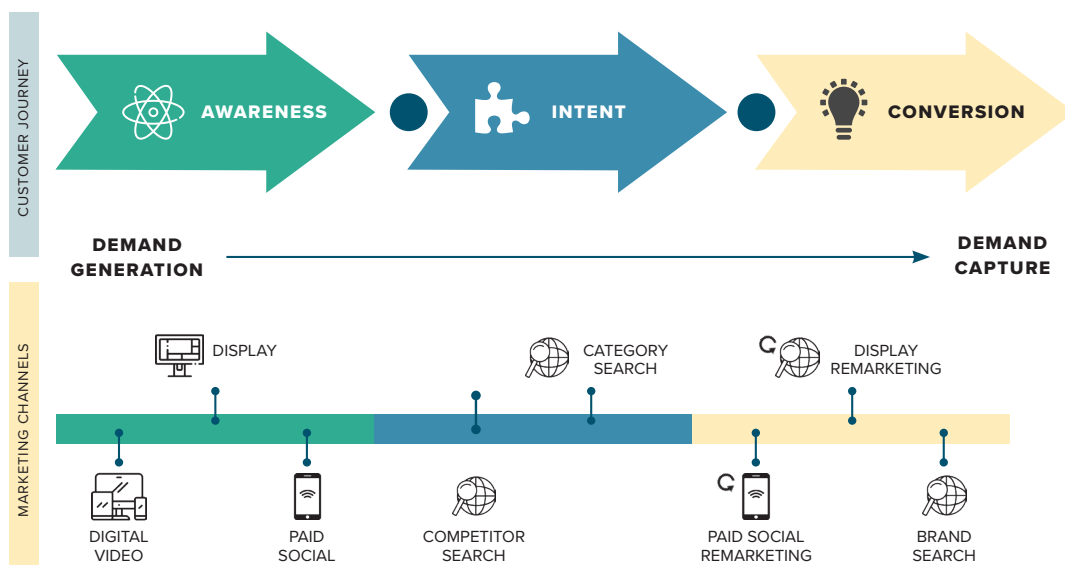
CUSTOMER JOURNEY

AWARENESS

INTENT

CONVERSION

DEMAND GENERATION

DEMAND CAPTURE

MARKETING CHANNELS

DISPLAY

CATEGORY SEARCH

DISPLAY REMARKETING

DIGITAL VIDEO

PAID SOCIAL

COMPETITOR SEARCH

PAID SOCIAL REMARKETING

BRAND SEARCH